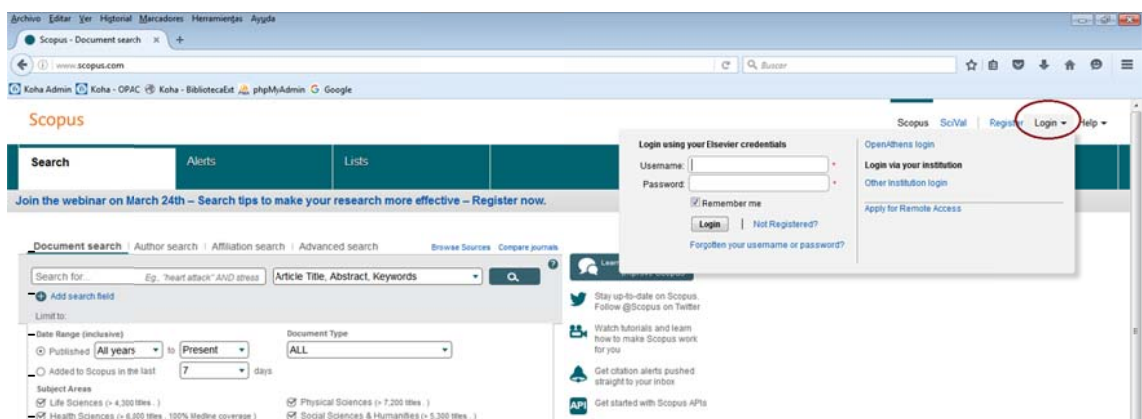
Archivo Editar Ver Historial Marcadores Herramientas Ayuda

Scopus - Document search ×

www.scopus.com

Buscar

Koha Admin Koha - OPAC Koha - BibliotecaExt phpMyAdmin Google

Scopus

Scopus SciVal Register Login Help

Search Alerts Lists

Join the webinar on March 24th – Search tips to make your research more effective – Register now.

Login using your Elsevier credentials

Username:

Password:

Remember me

Login | Not Registered?

Forgotten your username or password?

OpenAthens login

Login via your institution

Other institution login

Apply for Remote Access

Document search | Author search | Affiliation search | Advanced search Browse Sources Compare journals

Search for... Eg., "heart attack" AND stress Article Title, Abstract, Keywords

Add search field

Limit to:

Date Range (inclusive)

Published All years to Present

Added to Scopus in the last 7 days

Document Type

ALL

Subject Areas

Life Sciences (> 4,300 titles..)

Health Sciences (> 6,800 titles.. 100% Medline coverage)

Physical Sciences (> 7,200 titles..)

Social Sciences & Humanities (> 5,300 titles..)

Stay up-to-date on Scopus. Follow @Scopus on Twitter

Watch tutorials and learn how to make Scopus work for you

Get citation alerts pushed straight to your inbox

Get started with Scopus APIs